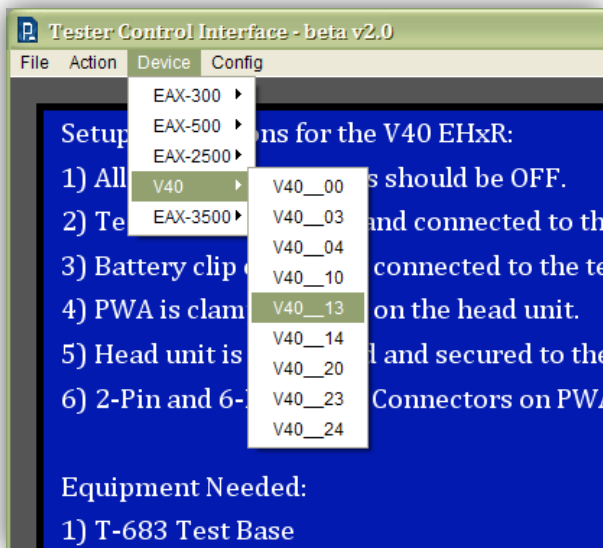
Tester Control Interface - beta v2.0

File Action Device Config

EAX-300
EAX-500
EAX-2500
V40
EAX-3500

V40__00
V40__03
V40__04
V40__10
V40__13
V40__14
V40__20
V40__23
V40__24

Setup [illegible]ons for the V40 EHxR:
1) All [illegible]s should be OFF.
2) Te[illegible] and connected to th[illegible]
3) Battery clip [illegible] connected to the te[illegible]
4) PWA is clam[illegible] on the head unit.
5) Head unit is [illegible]d and secured to the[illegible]
6) 2-Pin and 6-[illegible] Connectors on PWA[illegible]

Equipment Needed:
1) T-683 Test Base